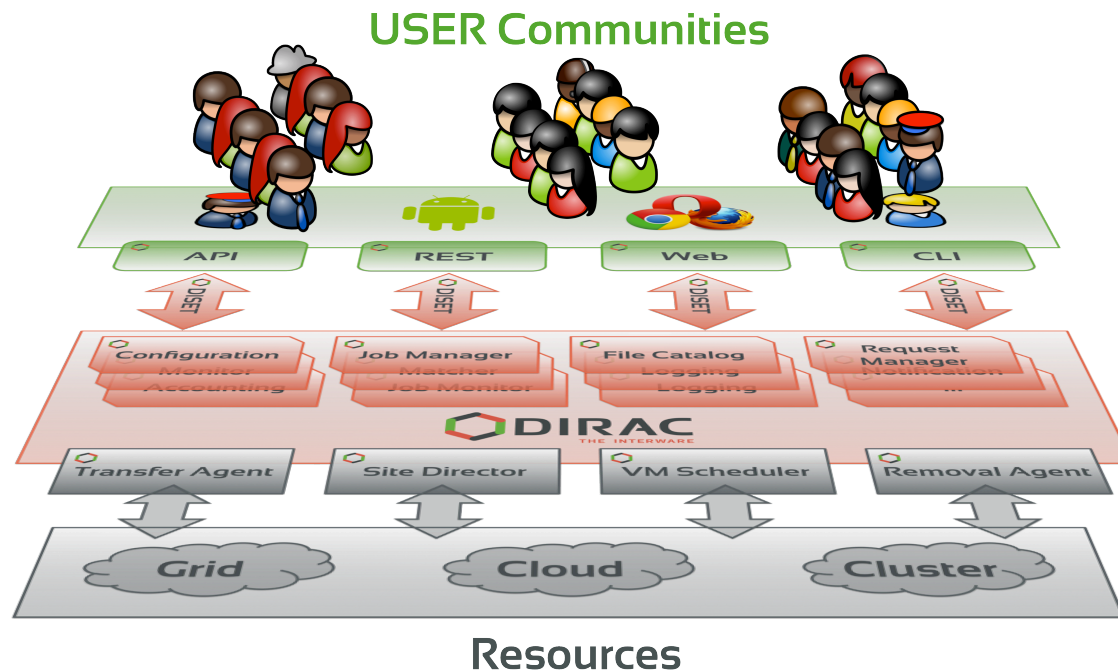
USER Communities

API
REST
Web
CLI

DISET
DISET
DISET
DISET

Configuration
Monitor
Accounting

Job Manager
Matcher
Job Monitor

File Catalog
Logging
Logging

Request Manager
Notification
...

DIRAC
THE INTERWARE

Transfer Agent
Site Director
VM Scheduler
Removal Agent

Grid
Cloud
Cluster

Resources